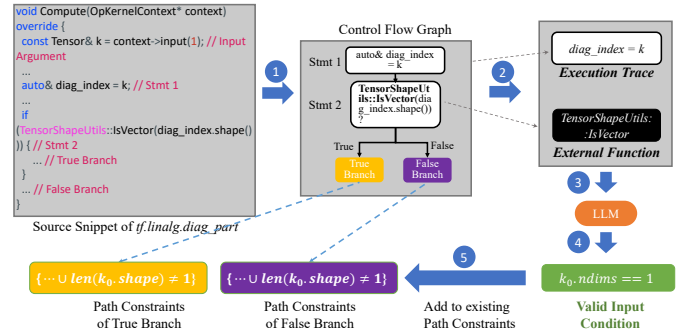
void Compute(OpKernelContext* context)
override {
const Tensor& k = context->input(1); // Input Argument
...
auto& diag_index = k; // Stmt 1
...
if
(TensorShapeUtils::IsVector(diag_index.shape()
)) { // Stmt 2
... // True Branch
}
... // False Branch
}

Source Snippet of tf.linalg.diag_part

Control Flow Graph

Stmt 1
auto& diag_index = k

Stmt 2
TensorShapeUtils::IsVector(diag_index.shape())?

True
False
True Branch
False Branch

1
2
3
4
5

$diag\_index = k$
Execution Trace

TensorShapeUtils::IsVector
External Function

LLM

$\{\cdots \cup len(k_0.shape) \neq 1\}$
Path Constraints of True Branch

$\{\cdots \cup len(k_0.shape) \neq 1\}$
Path Constraints of False Branch

Add to existing Path Constraints

$k_0.ndims == 1$
Valid Input Condition